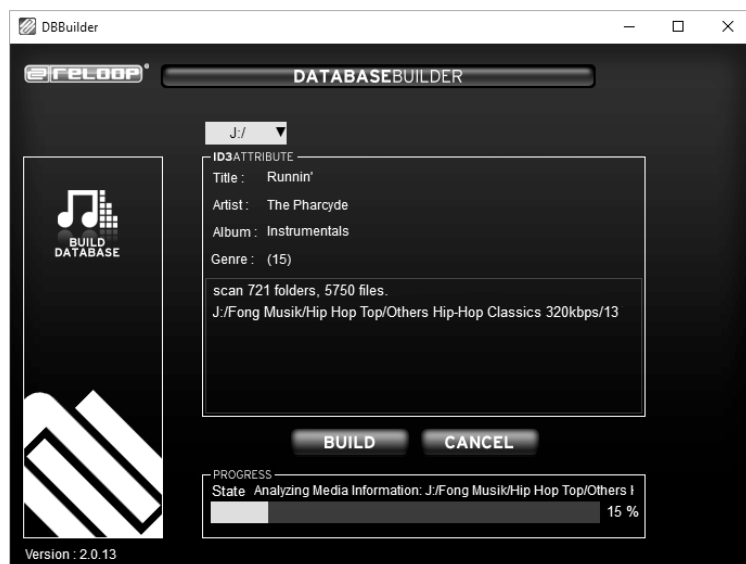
DBBuilder

Reloop®

DATABASEBUILDER

J:/

ID3ATTRIBUTE
Title : Runnin'
Artist : The Pharcyde
Album : Instrumentals
Genre : (15)

scan 721 folders, 5750 files.
J:/Fong Musik/Hip Hop Top/Others Hip-Hop Classics 320kbps/13

BUILD DATABASE

BUILD
CANCEL

PROGRESS
State Analyzing Media Information: J:/Fong Musik/Hip Hop Top/Others I
15 %

Version : 2.0.13